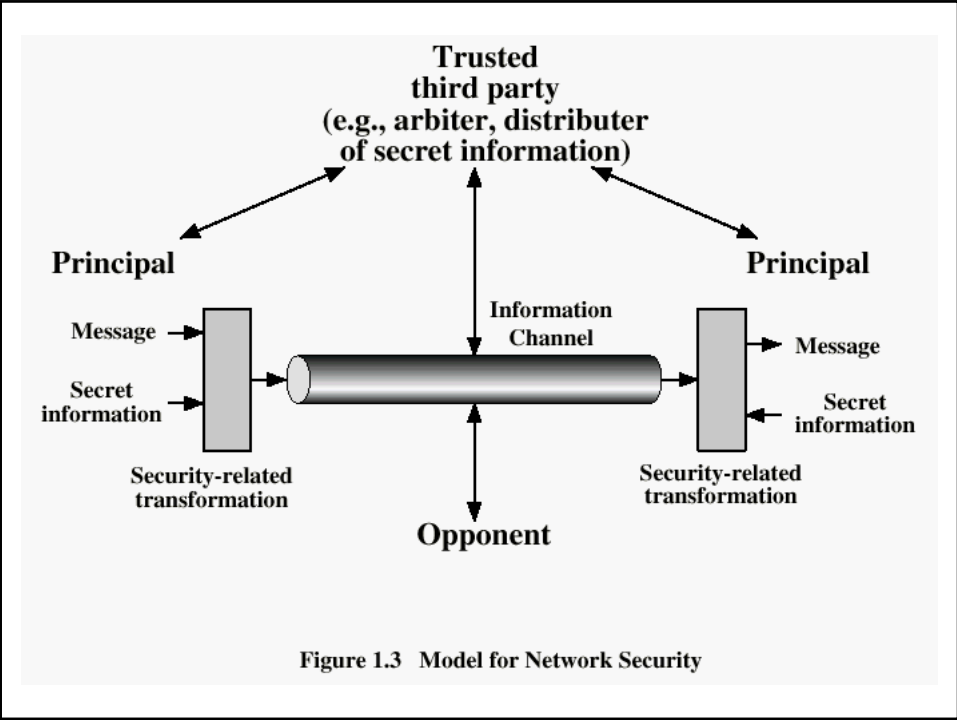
Trusted third party (e.g., arbiter, distributer of secret information)

Principal

Principal

Message

Secret information

Security-related transformation

Information Channel

Message

Secret information

Security-related transformation

Opponent

Figure 1.3 Model for Network Security